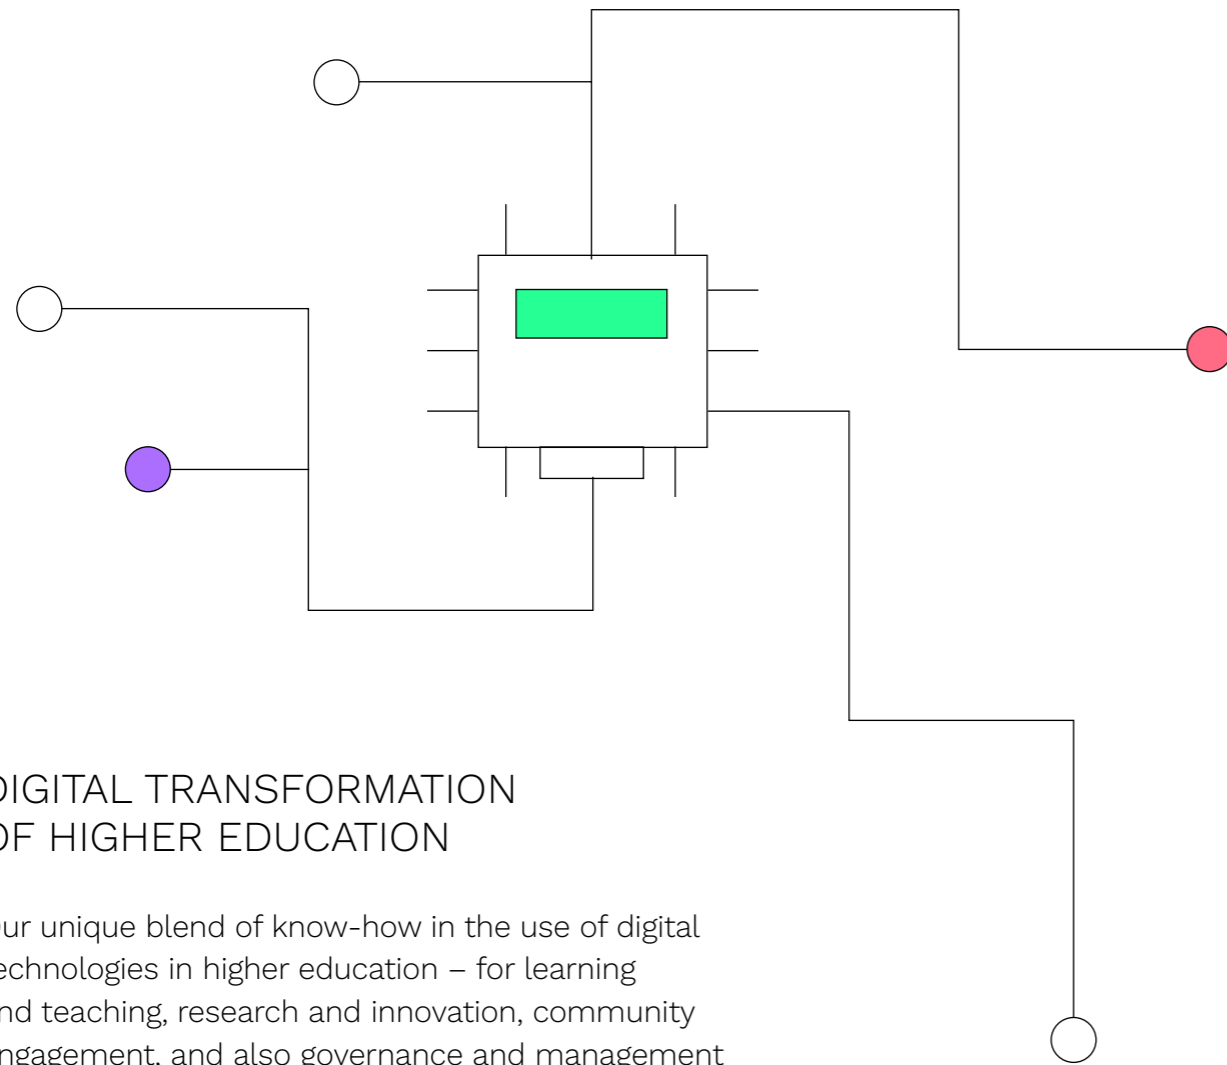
DIGITAL TRANSFORMATION
OF HIGHER EDUCATION

ur unique blend of know-how in the use of digital echnologies in higher education – for learning nd teaching, research and innovation, community ngagement, and also governance and management